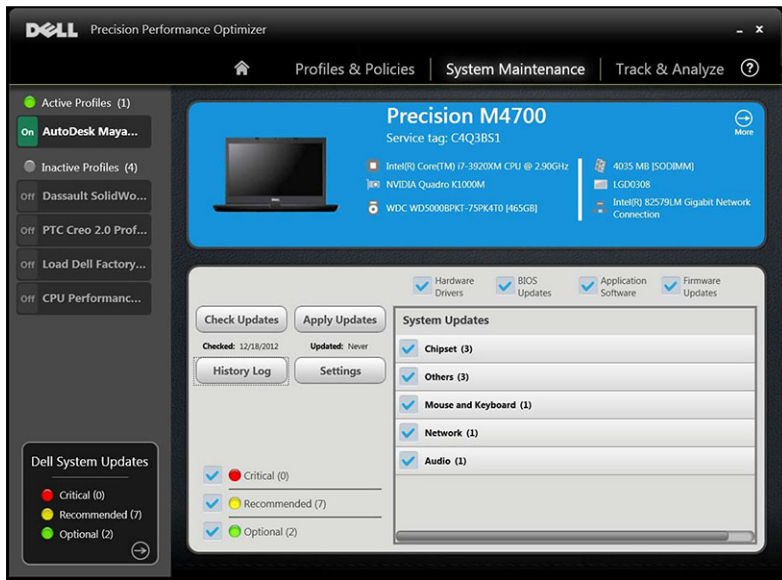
DELL Precision Performance Optimizer

- x

Profiles & Policies | System Maintenance | Track & Analyze ?

Active Profiles (1)

On AutoDesk Maya...

Inactive Profiles (4)

Off Dassault SolidWo...

Off PTC Creo 2.0 Prof...

Off Load Dell Factory...

Off CPU Performanc...

Dell System Updates

Critical (0)

Recommended (7)

Optional (2)

Precision M4700

Service tag: C4Q3BS1

More

Intel(R) Core(TM) i7-3920XM CPU @ 2.90GHz

NVIDIA Quadro K1000M

WDC WD5000BPKT-75PK4T0 [465GB]

4035 MB [SODIMM]

LGD0308

Intel(R) 82579LM Gigabit Network Connection

Hardware Drivers

BIOS Updates

Application Software

Firmware Updates

Check Updates

Apply Updates

Checked: 12/18/2012

Updated: Never

History Log

Settings

System Updates

Chipset (3)

Others (3)

Mouse and Keyboard (1)

Network (1)

Audio (1)

Critical (0)

Recommended (7)

Optional (2)